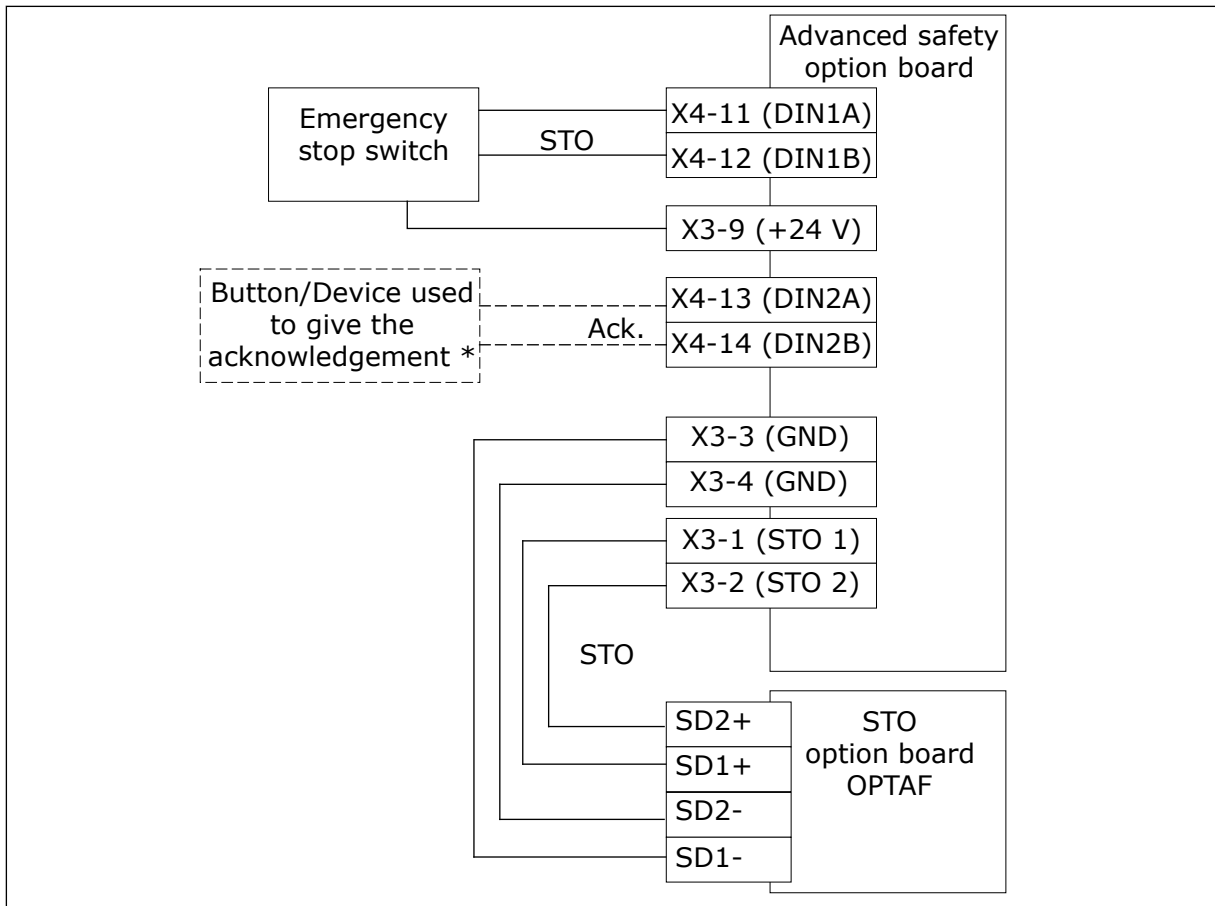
Advanced safety option board

Emergency stop switch

STO

X4-11 (DIN1A)

X4-12 (DIN1B)

X3-9 (+24 V)

Button/Device used to give the acknowledgement *

Ack.

X4-13 (DIN2A)

X4-14 (DIN2B)

X3-3 (GND)

X3-4 (GND)

X3-1 (STO 1)

X3-2 (STO 2)

STO

SD2+

SD1+

SD2-

SD1-

STO option board OPTAF